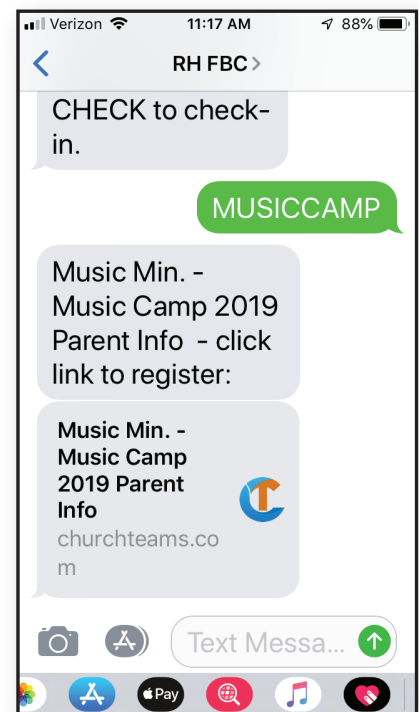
Verizon 11:17 AM 88%

RH FBC

CHECK to check-in.

MUSICCAMP

Music Min. - Music Camp 2019 Parent Info - click link to register:

Music Min. - Music Camp 2019 Parent Info
churchteams.com

Text Messa...

Pay